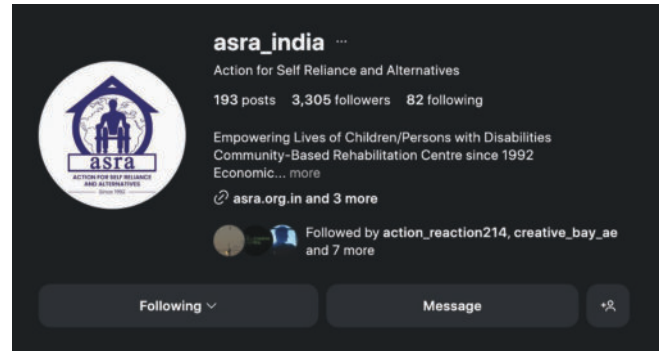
asra
ACTION FOR SELF RELIANCE AND ALTERNATIVES
Since 1992

asra_india ···

Action for Self Reliance and Alternatives

193 posts 3,305 followers 82 following

Empowering Lives of Children/Persons with Disabilities
Community-Based Rehabilitation Centre since 1992
Economic... more

asra.org.in and 3 more

Followed by action_reaction214, creative_bay_ae and 7 more

Following

Message